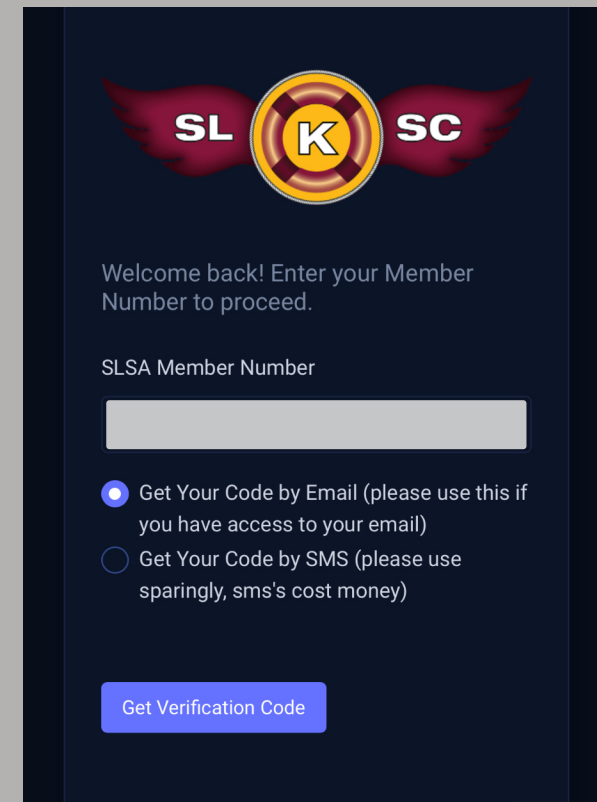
SL K SC

Welcome back! Enter your Member Number to proceed.

SLSA Member Number

Get Your Code by Email (please use this if you have access to your email)

Get Your Code by SMS (please use sparingly, sms's cost money)

Get Verification Code